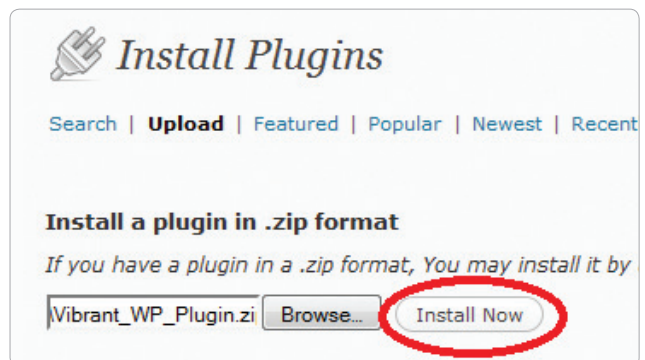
Install Plugins

Search | Upload | Featured | Popular | Newest | Recent

Install a plugin in .zip format

If you have a plugin in a .zip format, You may install it by

\Vibrant_WP_Plugin.zi Browse... Install Now